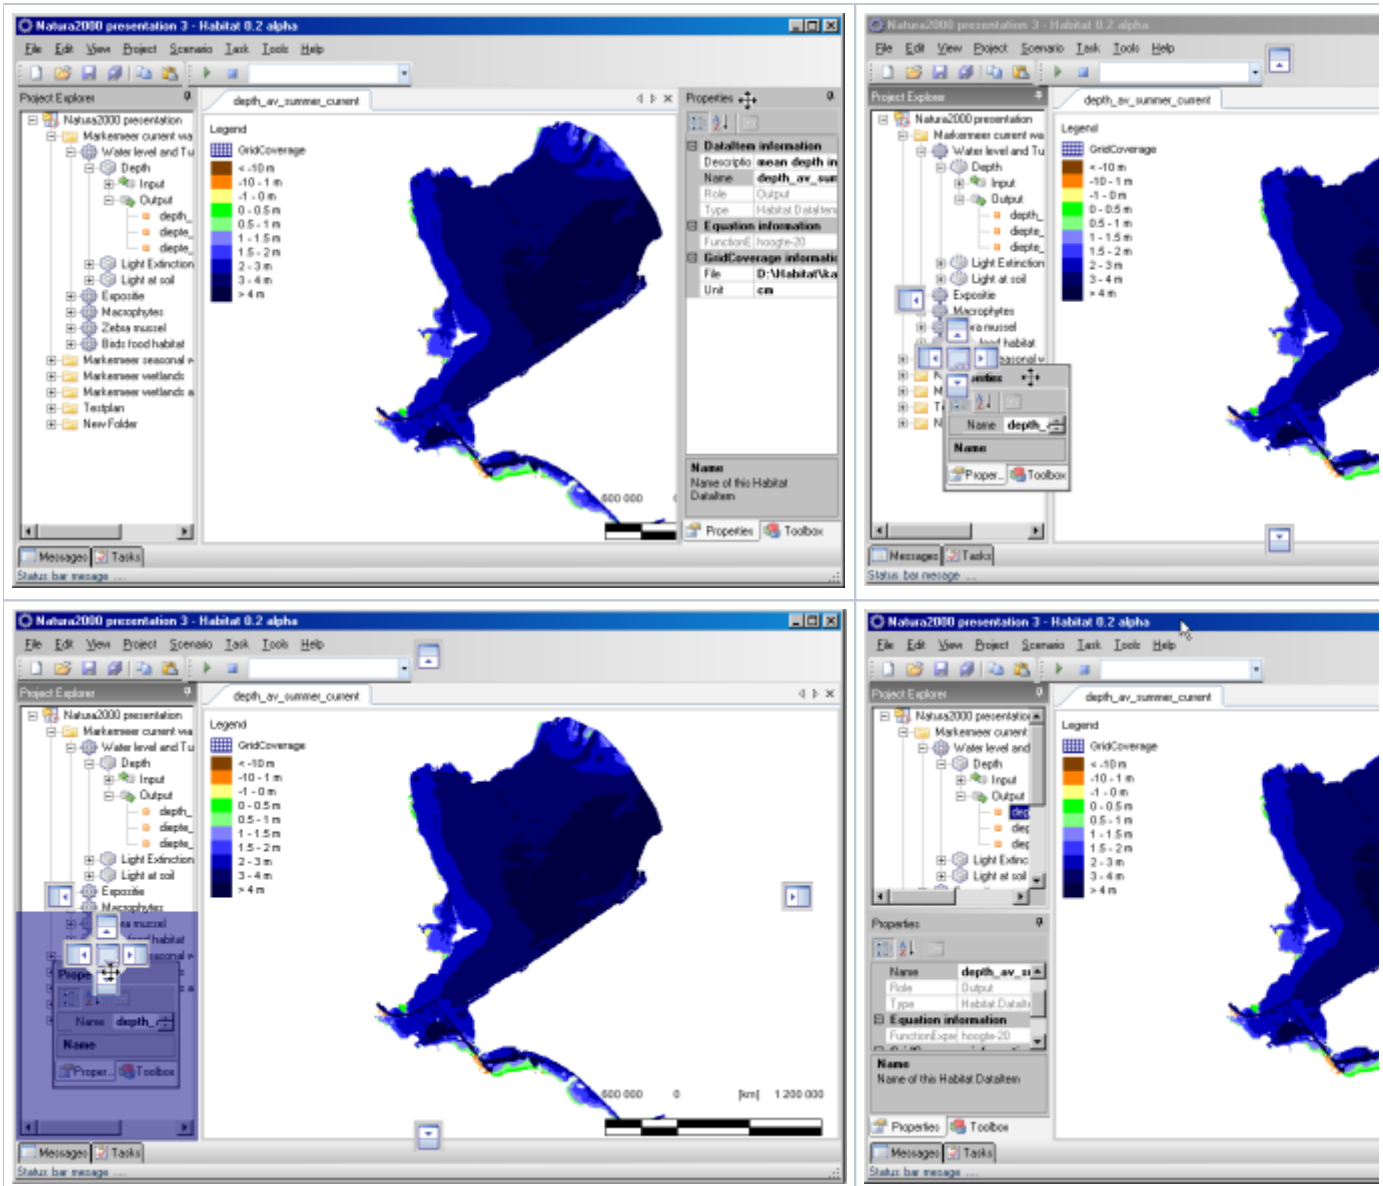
Natura2000 presentation 3 - Habitat 0.2 alpha
File Edit View Project Scenario Task Tools Help
Project Explorer
depth_av_summer_current
Natura2000 presentation
Markermeer current wa
Water level and Tu
Depth
Input
Output
depth_
depte_
depte_
Light Extinction
Light at soil
Exposure
Macrophytes
Zebra mussel
Birds food habitat
Markermeer seasonal
Markermeer wetlands
Markermeer wetlands a
Testplan
New Folder
Legend
GridCoverage
< -10 m
-10 - -1 m
-1 - 0 m
0 - 0.5 m
0.5 - 1 m
1 - 1.5 m
1.5 - 2 m
2 - 3 m
3 - 4 m
> 4 m
Properties
DataItem information
Descriptio mean depth in
Name depth_av_sum
Role Output
Type Habitat DataItem
Equation information
FunctionE hoogte-20
GridCoverage informatic
File D:\Habitat\ka
Unit cm
Name
Name of this Habitat DataItem
Properties Toolbox
600 000
Messages Tasks
Status bar message ...

Natura2000 presentation 3 - Habitat 0.2 alpha
File Edit View Project Scenario Task Tools Help
Project Explorer
depth_av_summer_current
Natura2000 presentation
Markermeer current wa
Water level and Tu
Depth
Input
Output
depth_
depte_
depte_
Light Extinction
Light at soil
Exposure
Macrophytes
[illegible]a mussel
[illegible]food habitat
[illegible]easonal
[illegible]erties
Name depth_
Name
Proper... Toolbox
Legend
GridCoverage
< -10 m
-10 - -1 m
-1 - 0 m
0 - 0.5 m
0.5 - 1 m
1 - 1.5 m
1.5 - 2 m
2 - 3 m
3 - 4 m
> 4 m
Messages Tasks
Status bar message ...

Natura2000 presentation 3 - Habitat 0.2 alpha
File Edit View Project Scenario Task Tools Help
Project Explorer
depth_av_summer_current
Natura2000 presentation
Markermeer current wa
Water level and Tu
Depth
Input
Output
depth_
depte_
depte_
Light Extinction
Light at soil
Exposure
Macrophytes
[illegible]a mussel
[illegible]food habitat
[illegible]seasonal
Prope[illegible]
Name depth_
Name
Proper... Toolbox
Legend
GridCoverage
< -10 m
-10 - -1 m
-1 - 0 m
0 - 0.5 m
0.5 - 1 m
1 - 1.5 m
1.5 - 2 m
2 - 3 m
3 - 4 m
> 4 m
600 000 0 [km] 1 200 000
Messages Tasks
Status bar message ...

Natura2000 presentation 3 - Habitat 0.2 alpha
File Edit View Project Scenario Task Tools Help
Project Explorer
depth_av_summer_current
Natura2000 presentatio
Markermeer current
Water level and
Depth
Input
Output
dep
dep
dep
Light Extinc
Light at soil
Properties
Name depth_av_s
Role Output
Type Habitat DataIt
Equation information
FunctionExpe hoogte-20
Name
Name of this Habitat DataItem
Properties Toolbox
Legend
GridCoverage
< -10 m
-10 - -1 m
-1 - 0 m
0 - 0.5 m
0.5 - 1 m
1 - 1.5 m
1.5 - 2 m
2 - 3 m
3 - 4 m
> 4 m
Messages Tasks
Status bar message ...